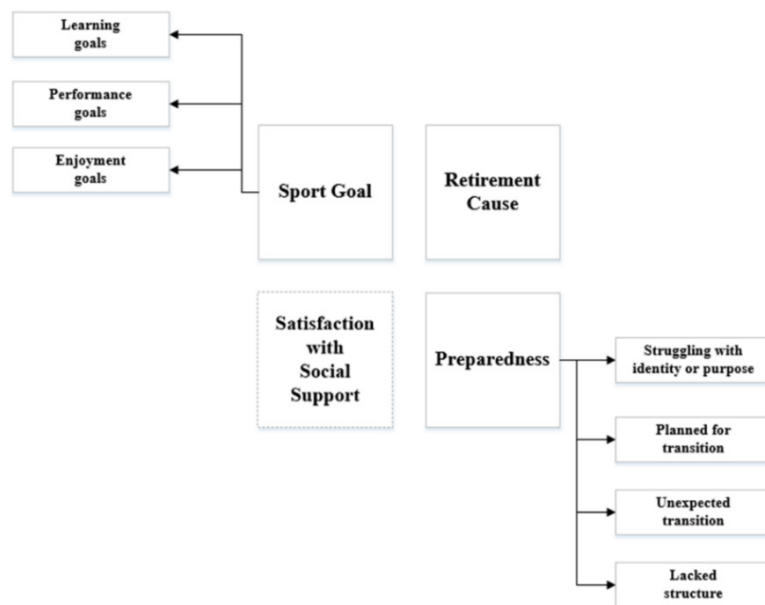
Learning goals

Performance goals

Enjoyment goals

Sport Goal

Retirement Cause

Satisfaction with Social Support

Preparedness

Struggling with identity or purpose

Planned for transition

Unexpected transition

Lacked structure